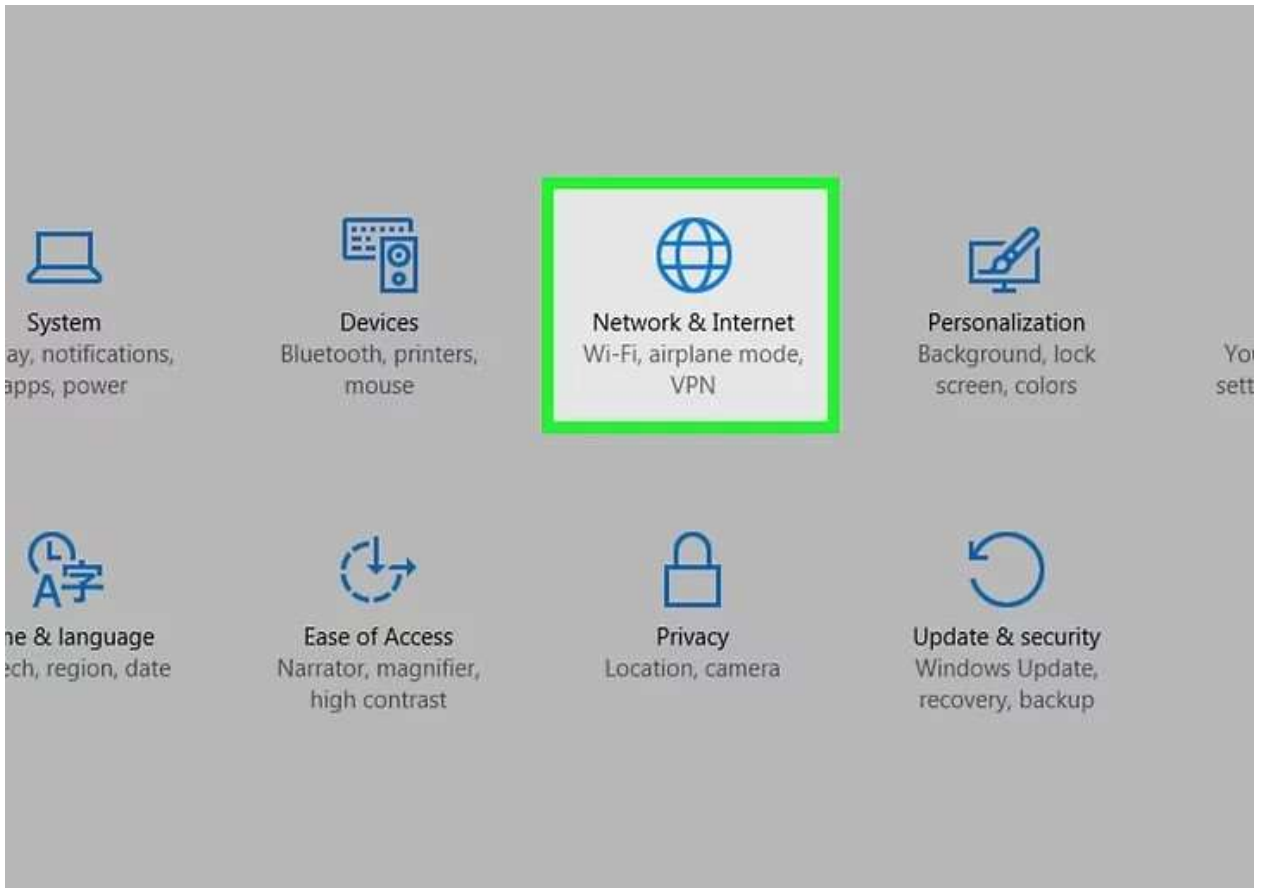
System
ay, notifications, apps, power

Devices
Bluetooth, printers, mouse

Network & Internet
Wi-Fi, airplane mode, VPN

Personalization
Background, lock screen, colors

You sett

A字
ne & language
ech, region, date

Ease of Access
Narrator, magnifier, high contrast

Privacy
Location, camera

Update & security
Windows Update, recovery, backup